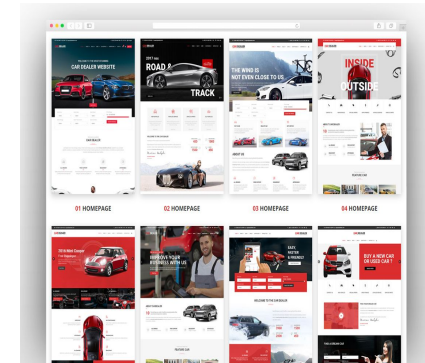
CAR DEALER WEBSITE

ROAD

TRACK

THE WIND IS NOT EVEN CLOSE TO US

INSIDE

OUTSIDE

CAR DEALER

ABOUT US

01 HOMEPAGE

02 HOMEPAGE

03 HOMEPAGE

04 HOMEPAGE

IMPROVE YOUR BUSINESS WITH US

EASY, FASTER & FRIENDLY

WELCOME TO CAR DEALER

BUY A NEW CAR OR USED CAR ?